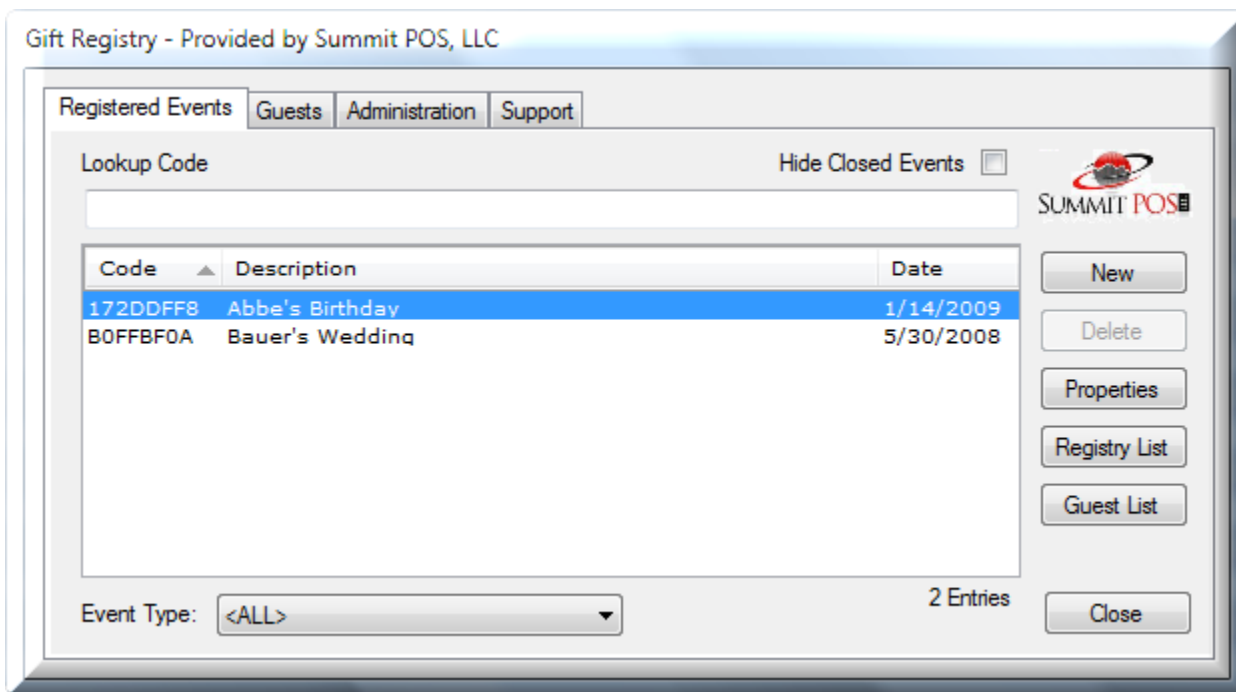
Gift Registry - Provided by Summit POS, LLC

Registered Events | Guests | Administration | Support

Lookup Code

Hide Closed Events

SUMMIT POS

| Code | Description | Date |
|---|---|---|
| 172DDFF8 | Abbe's Birthday | 1/14/2009 |
| B0FFBF0A | Bauer's Wedding | 5/30/2008 |

New

Delete

Properties

Registry List

Guest List

2 Entries

Event Type: <ALL>

Close